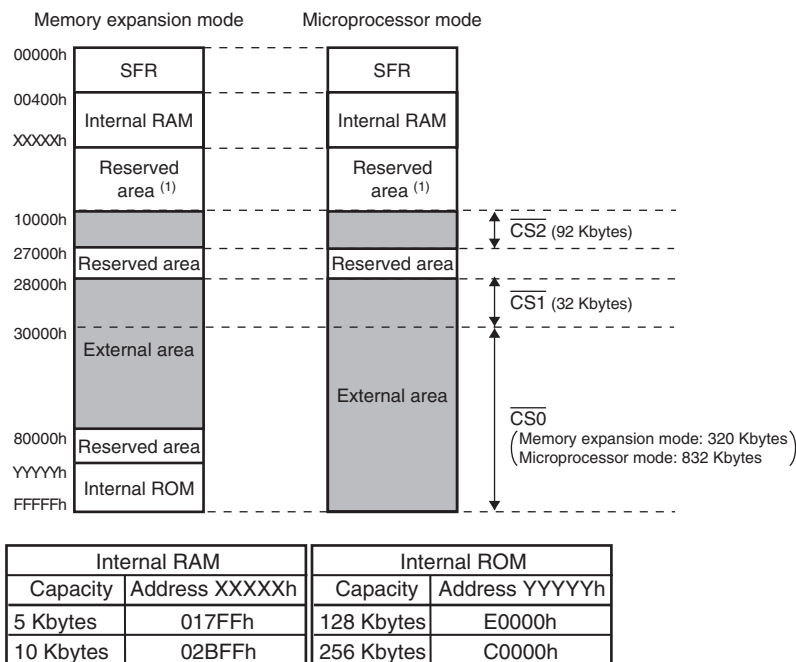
Memory expansion mode

Microprocessor mode

00000h

SFR

SFR

00400h

Internal RAM

Internal RAM

XXXXXh

Reserved area $^{(1)}$

Reserved area $^{(1)}$

10000h

$\overline{CS2}$ (92 Kbytes)

27000h

Reserved area

Reserved area

28000h

$\overline{CS1}$ (32 Kbytes)

30000h

External area

External area

$\overline{CS0}$

80000h

Reserved area

(Memory expansion mode: 320 Kbytes
Microprocessor mode: 832 Kbytes)

YYYYYh

Internal ROM

FFFFFh

| Internal RAM | |
|---|---|
| Capacity | Address XXXXXh |
| 5 Kbytes | 017FFh |
| 10 Kbytes | 02BFFh |

| Internal ROM | |
|---|---|
| Capacity | Address YYYYYh |
| 128 Kbytes | E0000h |
| 256 Kbytes | C0000h |